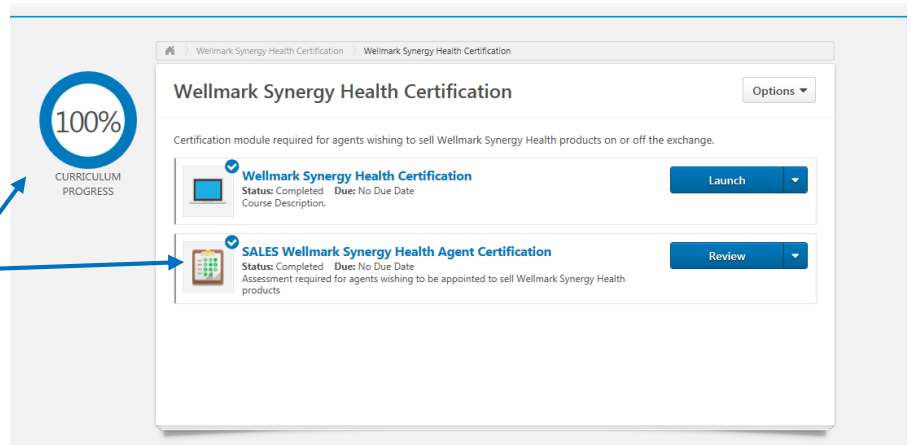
100%

CURRICULUM PROGRESS

Wellmark Synergy Health Certification Wellmark Synergy Health Certification

Wellmark Synergy Health Certification

Options ▾

Certification module required for agents wishing to sell Wellmark Synergy Health products on or off the exchange.

Wellmark Synergy Health Certification
Status: Completed Due: No Due Date
Course Description.

Launch

SALES Wellmark Synergy Health Agent Certification
Status: Completed Due: No Due Date
Assessment required for agents wishing to be appointed to sell Wellmark Synergy Health products

Review